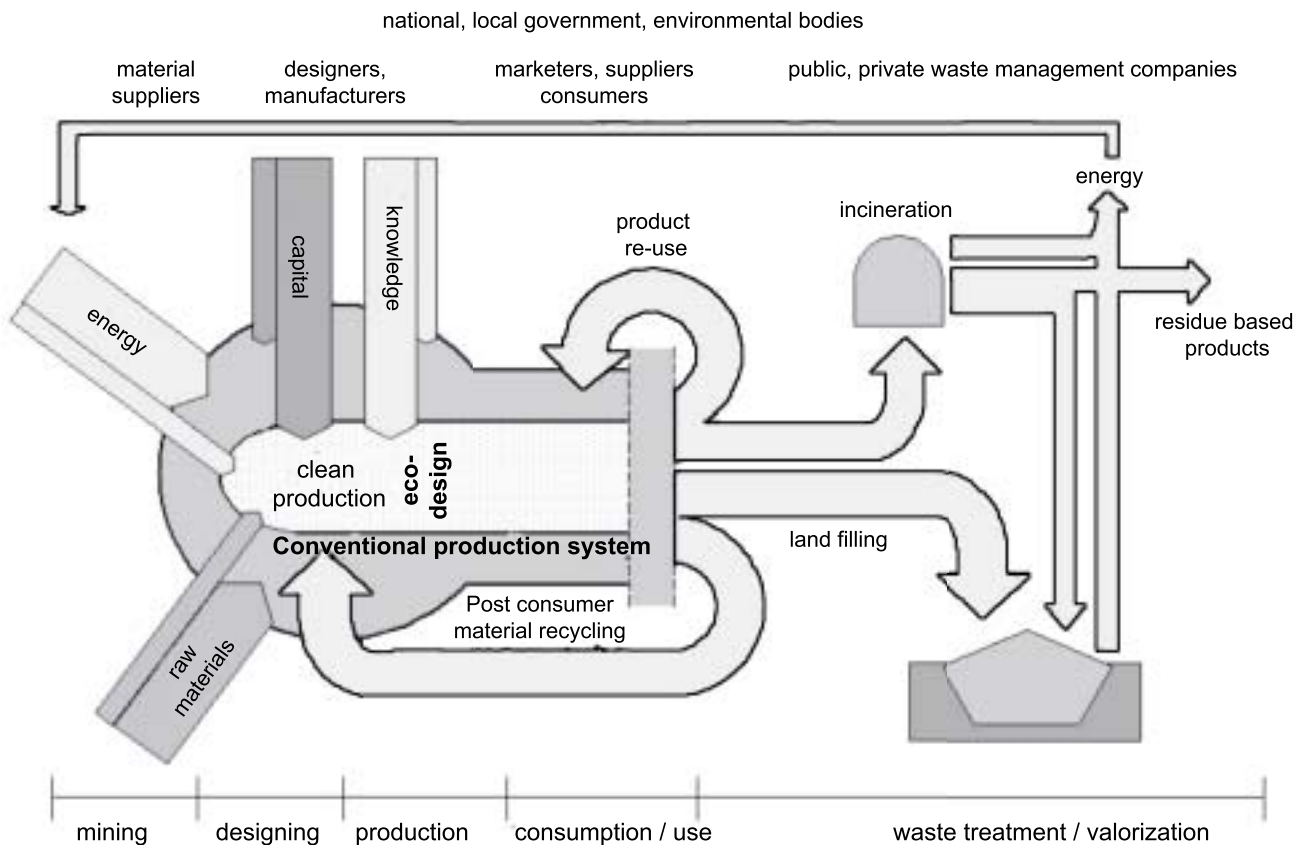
national, local government, environmental bodies

material suppliers

designers, manufacturers

marketers, suppliers consumers

public, private waste management companies

energy

capital

knowledge

product re-use

incineration

energy

residue based products

clean production

eco-design

Conventional production system

land filling

Post consumer material recycling

raw materials

mining

designing

production

consumption / use

waste treatment / valorization